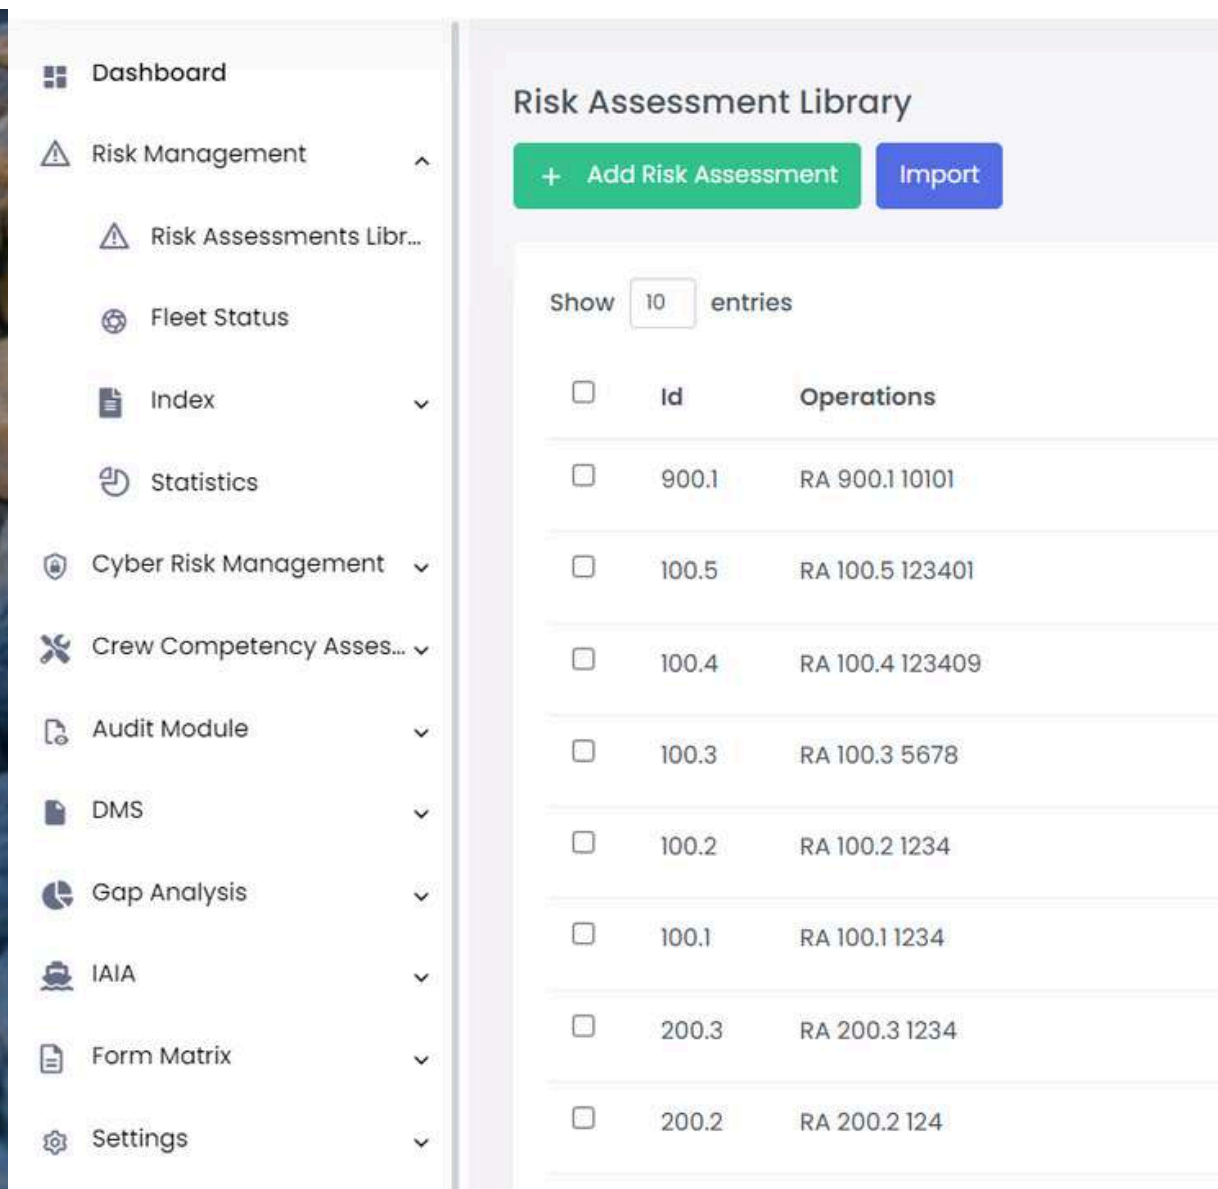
Dashboard
Risk Management
Risk Assessments Libr...
Fleet Status
Index
Statistics
Cyber Risk Management
Crew Competency Asses...
Audit Module
DMS
Gap Analysis
IAIA
Form Matrix
Settings

Risk Assessment Library

+ Add Risk Assessment
Import

Show 10 entries

| | Id | Operations |
|---|---|---|
| | 900.1 | RA 900.1 10101 |
| | 100.5 | RA 100.5 123401 |
| | 100.4 | RA 100.4 123409 |
| | 100.3 | RA 100.3 5678 |
| | 100.2 | RA 100.2 1234 |
| | 100.1 | RA 100.1 1234 |
| | 200.3 | RA 200.3 1234 |
| | 200.2 | RA 200.2 124 |